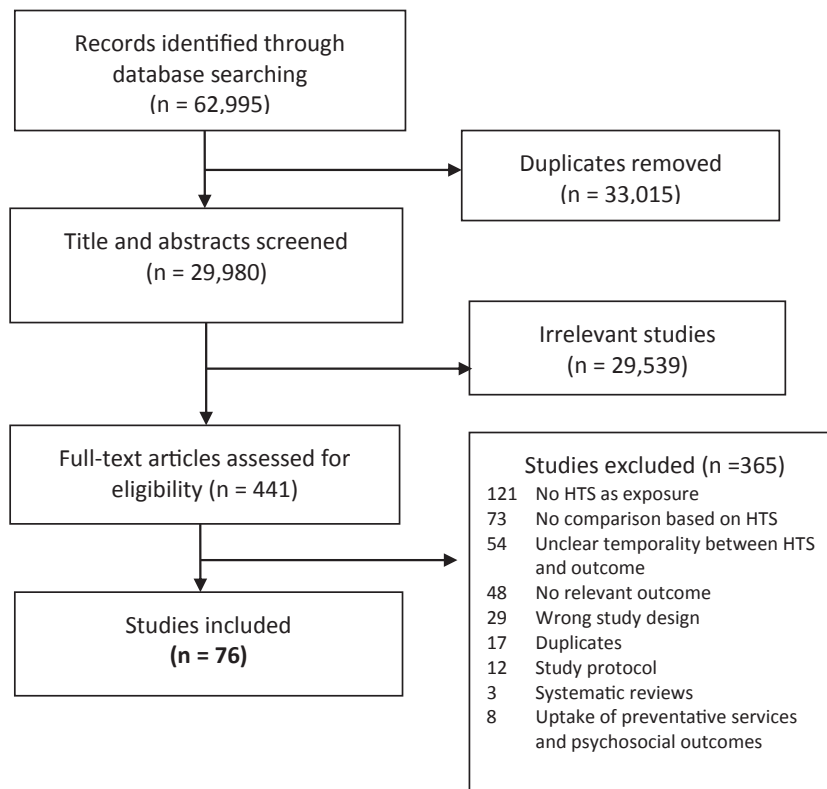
Records identified through database searching
(n = 62,995)

Duplicates removed
(n = 33,015)

Title and abstracts screened
(n = 29,980)

Irrelevant studies
(n = 29,539)

Full-text articles assessed for eligibility (n = 441)

Studies excluded (n =365)
121 No HTS as exposure
73 No comparison based on HTS
54 Unclear temporality between HTS and outcome
48 No relevant outcome
29 Wrong study design
17 Duplicates
12 Study protocol
3 Systematic reviews
8 Uptake of preventative services and psychosocial outcomes

Studies included
**(n = 76)**